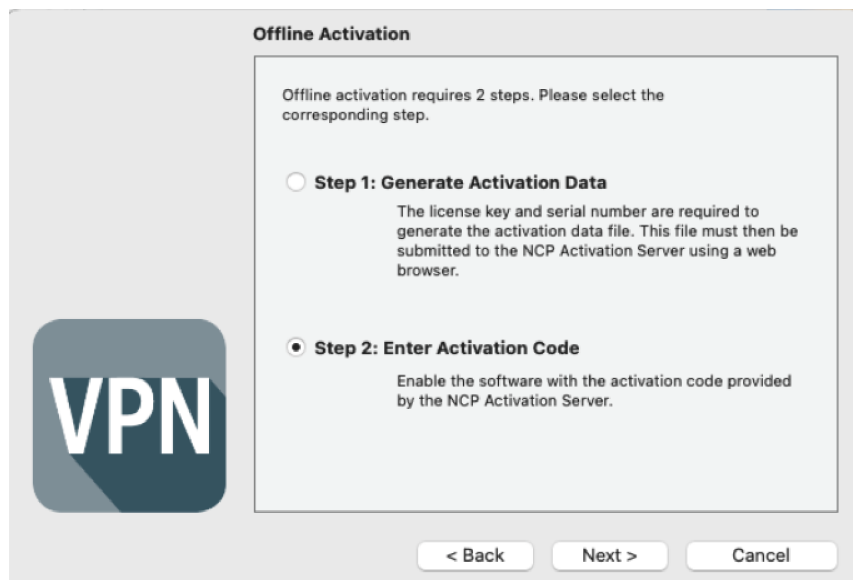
Offline Activation

Offline activation requires 2 steps. Please select the corresponding step.

Step 1: Generate Activation Data

The license key and serial number are required to generate the activation data file. This file must then be submitted to the NCP Activation Server using a web browser.

VPN

Step 2: Enter Activation Code

Enable the software with the activation code provided by the NCP Activation Server.

< Back

Next >

Cancel